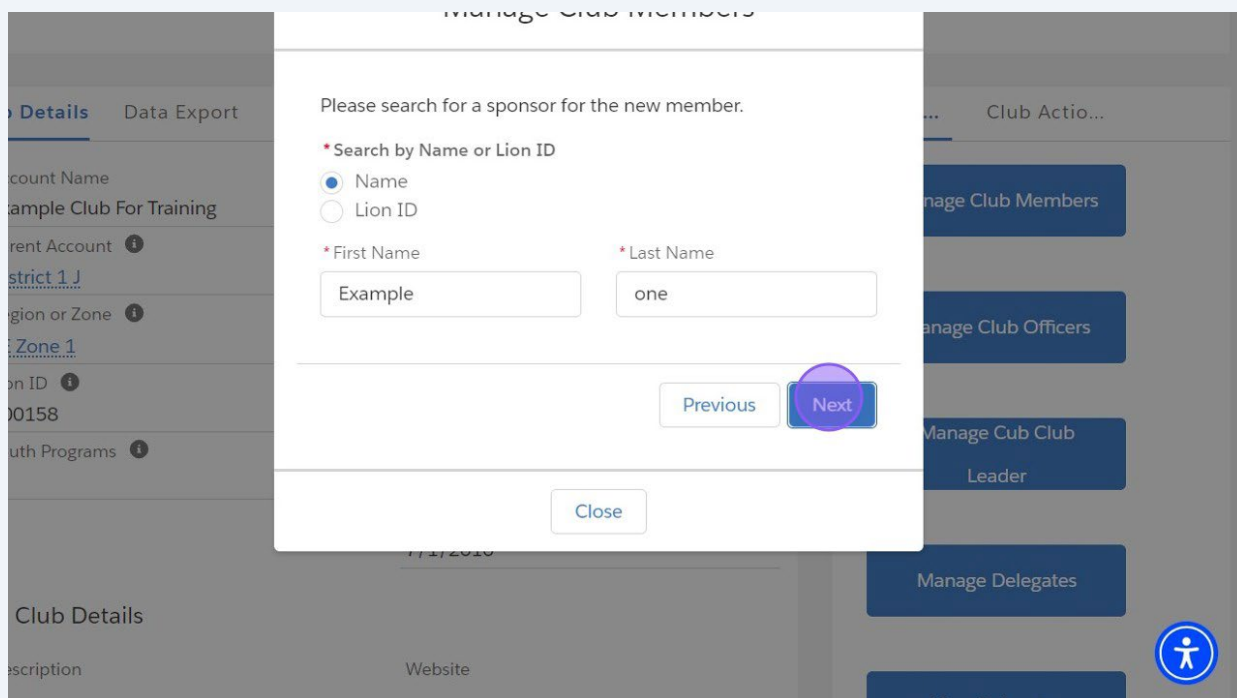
Manage Club Members

Details Data Export

count Name
ample Club For Training
rent Account
strict 1 J
gion or Zone
Zone 1
on ID
00158
uth Programs

Club Details
scription
Website

Please search for a sponsor for the new member.

* Search by Name or Lion ID
Name
Lion ID

* First Name
Example
* Last Name
one

Previous
Next

Close

7/1/2010

... Club Actio...

nage Club Members
nage Club Officers
Manage Cub Club Leader
Manage Delegates